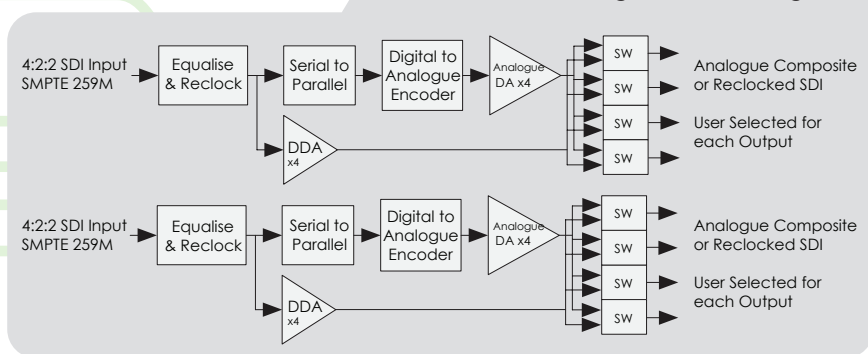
4:2:2 SDI Input SMPTE 259M

Equalise & Reclock

Serial to Parallel

Digital to Analogue Encoder

Analogue DA x4

DDA x4

SW

SW

SW

SW

Analogue Composite or Reclocked SDI

User Selected for each Output

4:2:2 SDI Input SMPTE 259M

Equalise & Reclock

Serial to Parallel

Digital to Analogue Encoder

Analogue DA x4

DDA x4

SW

SW

SW

SW

Analogue Composite or Reclocked SDI

User Selected for each Output